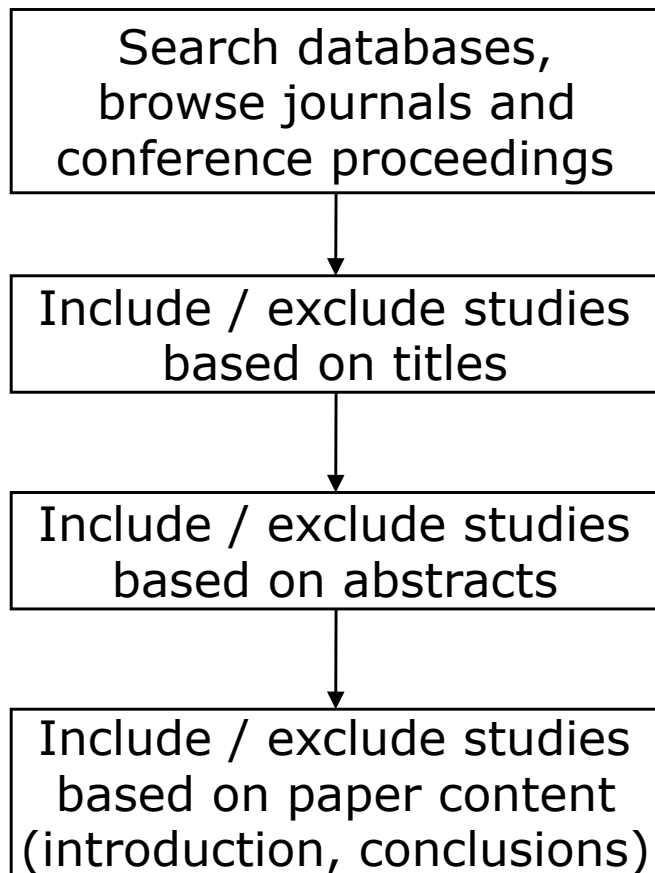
Search databases, browse journals and conference proceedings

Include / exclude studies based on titles

Include / exclude studies based on abstracts

Include / exclude studies based on paper content (introduction, conclusions)